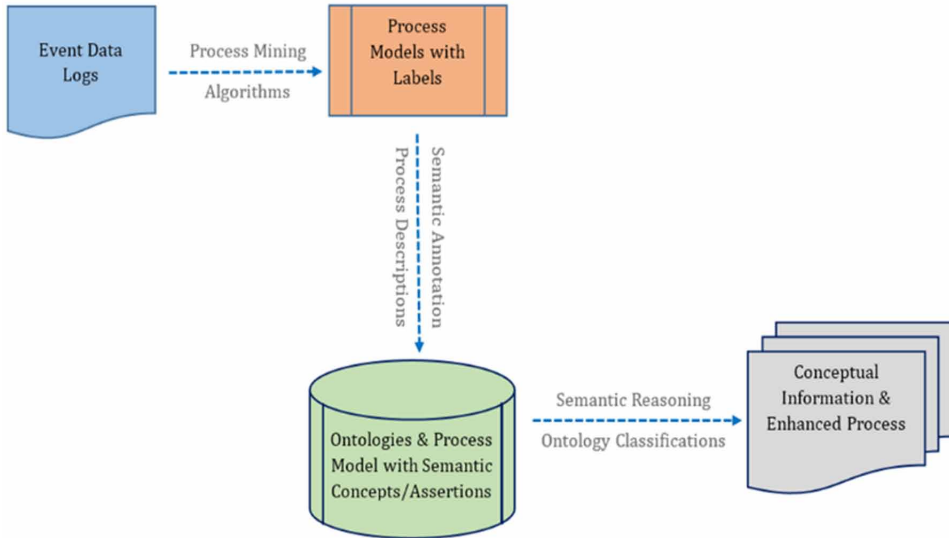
Event Data Logs

Process Mining

Algorithms

Process Models with Labels

Semantic Annotation

Process Descriptions

Ontologies & Process Model with Semantic Concepts/Assertions

Semantic Reasoning

Ontology Classifications

Conceptual Information & Enhanced Process